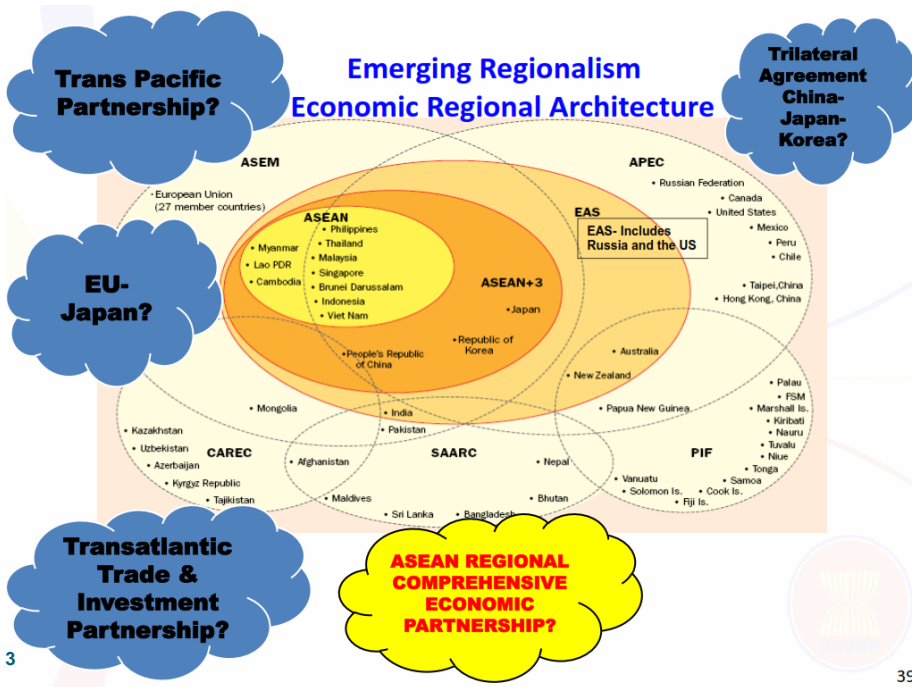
Trans Pacific Partnership?

Emerging Regionalism
Economic Regional Architecture

Trilateral Agreement China-Japan-Korea?

ASEM

• European Union (27 member countries)

APEC

• Russian Federation
• Canada
• United States
• Mexico
• Peru
• Chile

EAS

EAS- Includes Russia and the US

ASEAN

• Myanmar
• Lao PDR
• Cambodia
• Philippines
• Thailand
• Malaysia
• Singapore
• Brunei Darussalam
• Indonesia
• Viet Nam

ASEAN+3

• Japan

• Republic of Korea

• People's Republic of China

• Taipei,China
• Hong Kong, China

EU-Japan?

• Australia
• New Zealand
• Papua New Guinea

• Palau
• FSM
• Marshall Is.
• Kiribati
• Nauru
• Tuvalu
• Niue
• Tonga
• Samoa
• Cook Is.
• Fiji Is.
• Vanuatu
• Solomon Is.

PIF

• Mongolia
• India
• Pakistan

• Kazakhstan
• Uzbekistan
• Azerbaijan
• Kyrgyz Republic
• Tajikistan

CAREC

• Afghanistan

SAARC

• Nepal
• Maldives
• Bhutan
• Sri Lanka
• Bangladesh

Transatlantic Trade & Investment Partnership?

ASEAN REGIONAL COMPREHENSIVE ECONOMIC PARTNERSHIP?

3

39